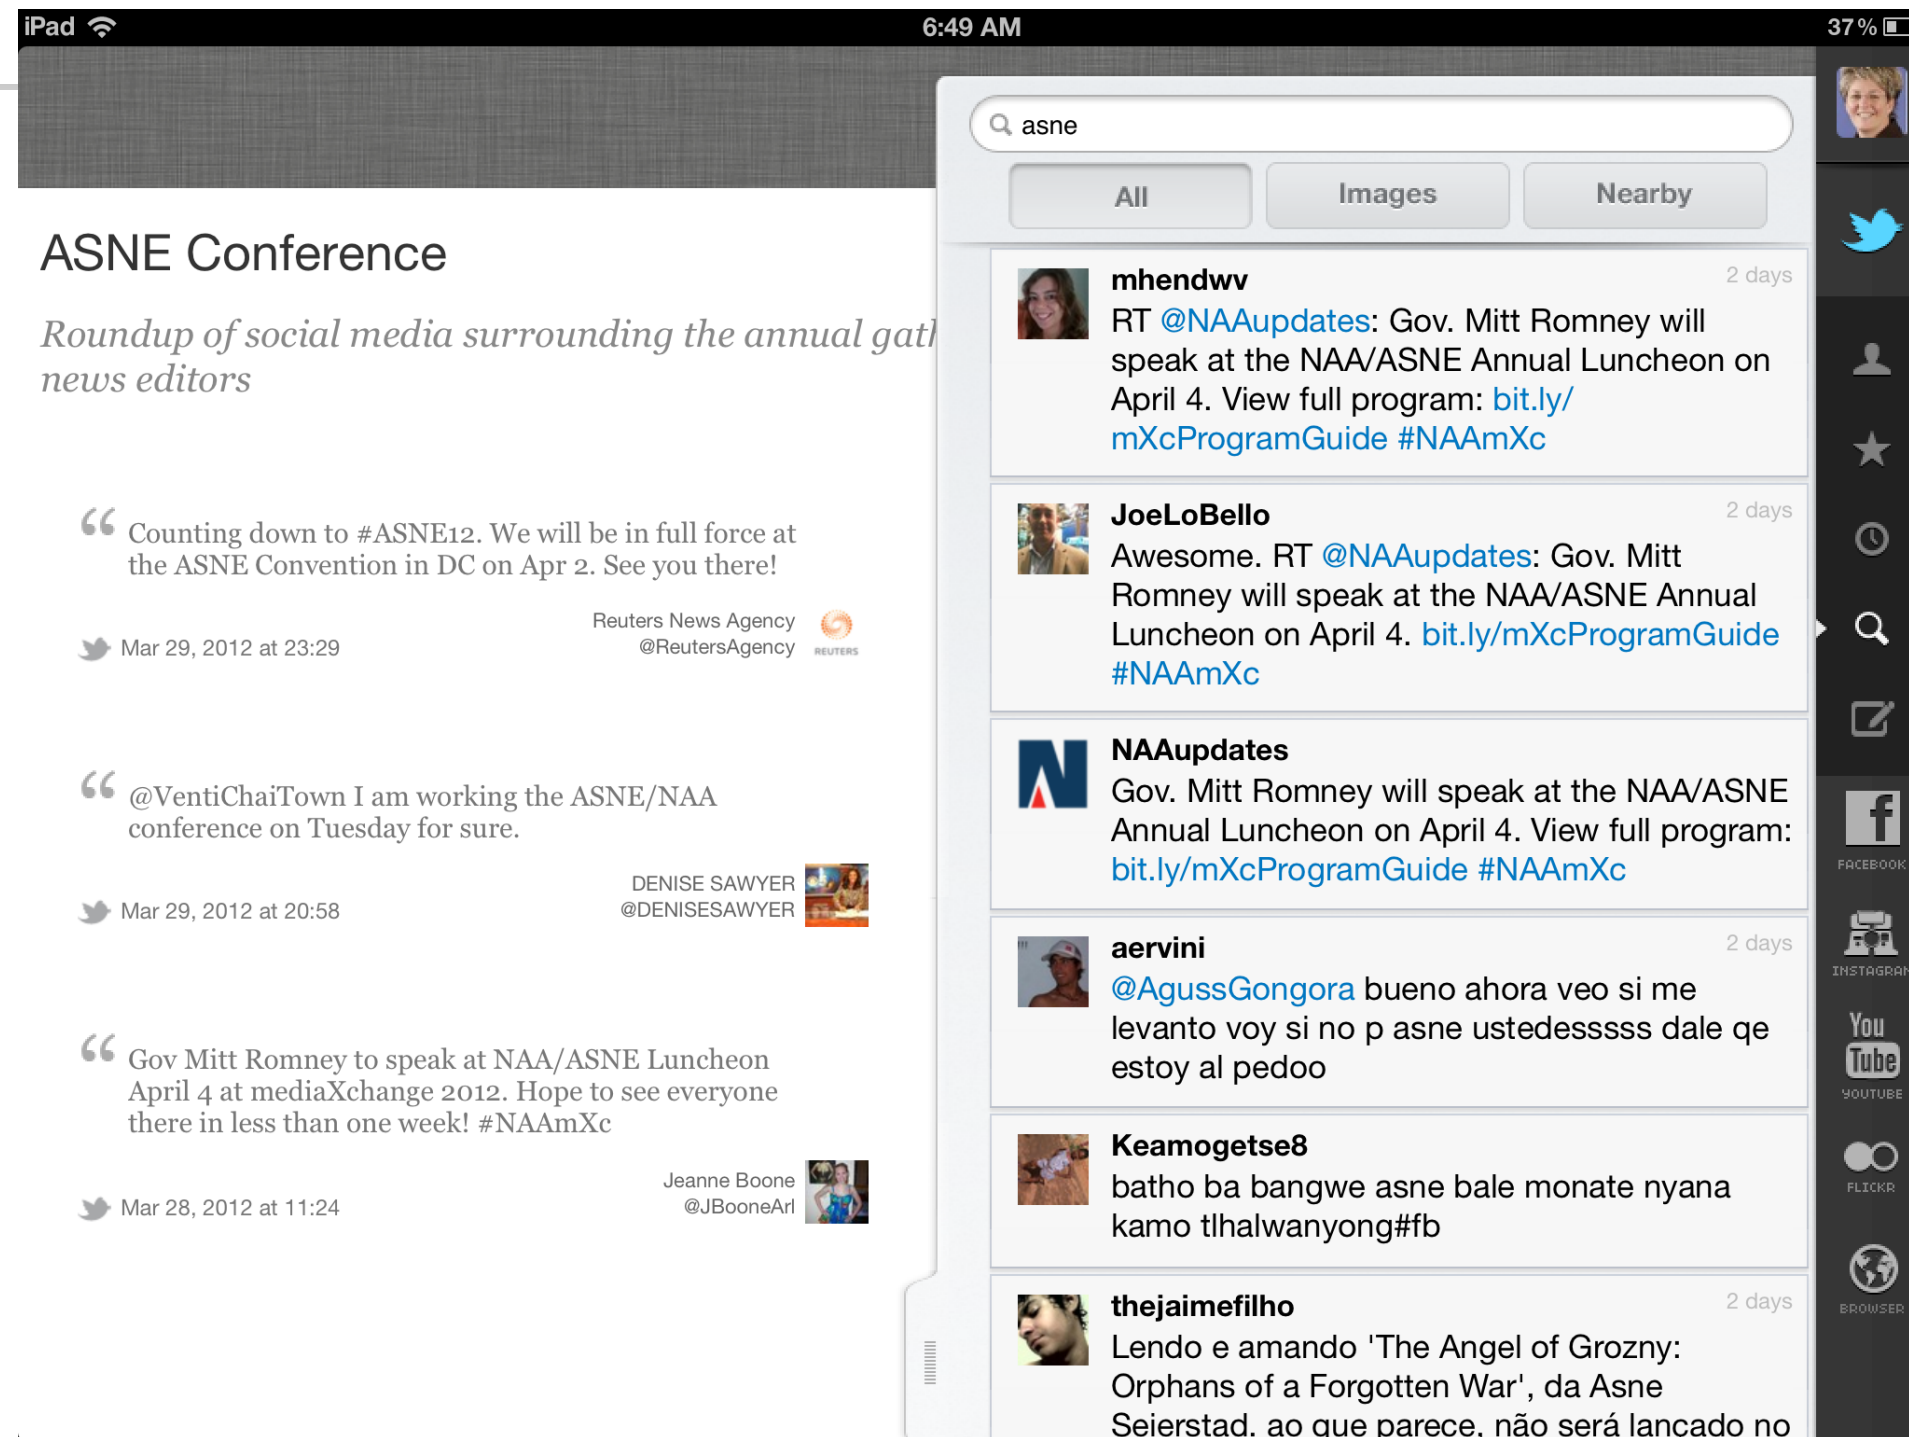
iPad 6:49 AM 37 %

ASNE Conference

Roundup of social media surrounding the annual gat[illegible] news editors

“Counting down to #ASNE12. We will be in full force at the ASNE Convention in DC on Apr 2. See you there!

Reuters News Agency
@ReutersAgency
REUTERS

Mar 29, 2012 at 23:29

“@VentiChaiTown I am working the ASNE/NAA conference on Tuesday for sure.

DENISE SAWYER
@DENISESAWYER

Mar 29, 2012 at 20:58

“Gov Mitt Romney to speak at NAA/ASNE Luncheon April 4 at mediaXchange 2012. Hope to see everyone there in less than one week! #NAAmXc

Jeanne Boone
@JBooneArl

Mar 28, 2012 at 11:24

asne

All | Images | Nearby

mhendwv 2 days
RT @NAAupdates: Gov. Mitt Romney will speak at the NAA/ASNE Annual Luncheon on April 4. View full program: bit.ly/mXcProgramGuide #NAAmXc

JoeLoBello 2 days
Awesome. RT @NAAupdates: Gov. Mitt Romney will speak at the NAA/ASNE Annual Luncheon on April 4. bit.ly/mXcProgramGuide #NAAmXc

NAAupdates
Gov. Mitt Romney will speak at the NAA/ASNE Annual Luncheon on April 4. View full program: bit.ly/mXcProgramGuide #NAAmXc

aervini 2 days
@AgussGongora bueno ahora veo si me levanto voy si no p asne ustedesssss dale qe estoy al pedoo

Keamogetse8
batho ba bangwe asne bale monate nyana kamo tlhalwanyong#fb

thejaimefilho 2 days
Lendo e amando 'The Angel of Grozny: Orphans of a Forgotten War', da Asne Seierstad, ao que parece, não será lançado no

FACEBOOK
INSTAGRAM
You Tube
YOUTUBE
FLICKR
BROWSER